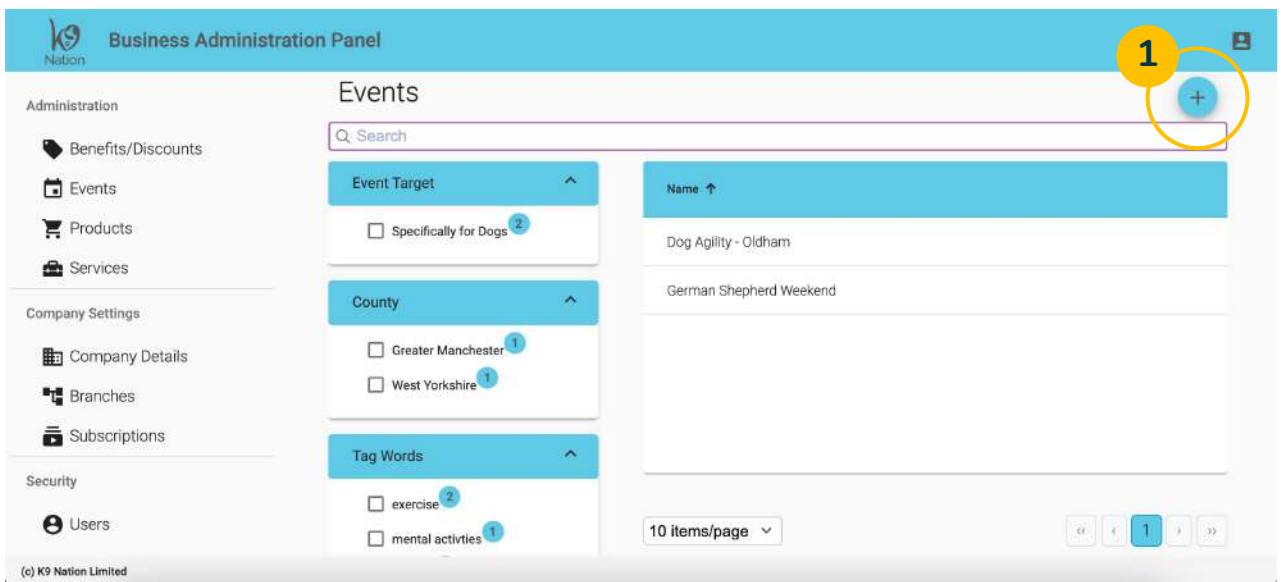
K9 Nation

Business Administration Panel

1

Administration

Benefits/Discounts

Events

Products

Services

Company Settings

Company Details

Branches

Subscriptions

Security

Users

Events

+

Search

Event Target

Specifically for Dogs 2

County

Greater Manchester 1

West Yorkshire 1

Tag Words

exercise 2

mental activties 1

| Name ↑ |
|---|
| Dog Agility - Oldham |
| German Shepherd Weekend |

10 items/page

« ‹ 1 › »

(c) K9 Nation Limited